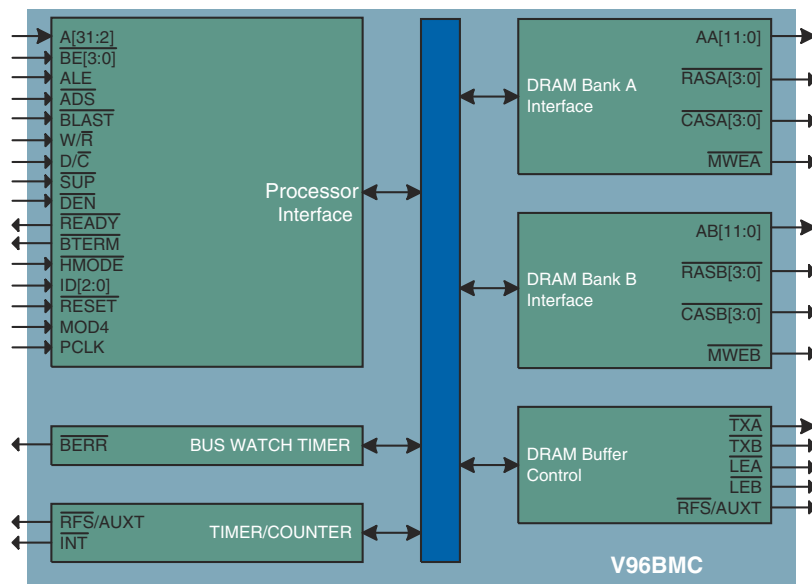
A[31:2]
$\overline{BE}$[3:0]
ALE
$\overline{ADS}$
$\overline{BLAST}$
W/$\overline{R}$
D/$\overline{C}$
$\overline{SUP}$
$\overline{DEN}$
$\overline{READY}$
$\overline{BTERM}$
$\overline{HMODE}$
ID[2:0]
$\overline{RESET}$
MOD4
PCLK

Processor Interface

DRAM Bank A Interface
AA[11:0]
$\overline{RASA}$[3:0]
$\overline{CASA}$[3:0]
$\overline{MWEA}$

DRAM Bank B Interface
AB[11:0]
$\overline{RASB}$[3:0]
$\overline{CASB}$[3:0]
$\overline{MWEB}$

$\overline{BERR}$
BUS WATCH TIMER

DRAM Buffer Control
$\overline{TXA}$
$\overline{TXB}$
$\overline{LEA}$
$\overline{LEB}$
$\overline{RFS}$/AUXT

$\overline{RFS}$/AUXT
$\overline{INT}$
TIMER/COUNTER

V96BMC